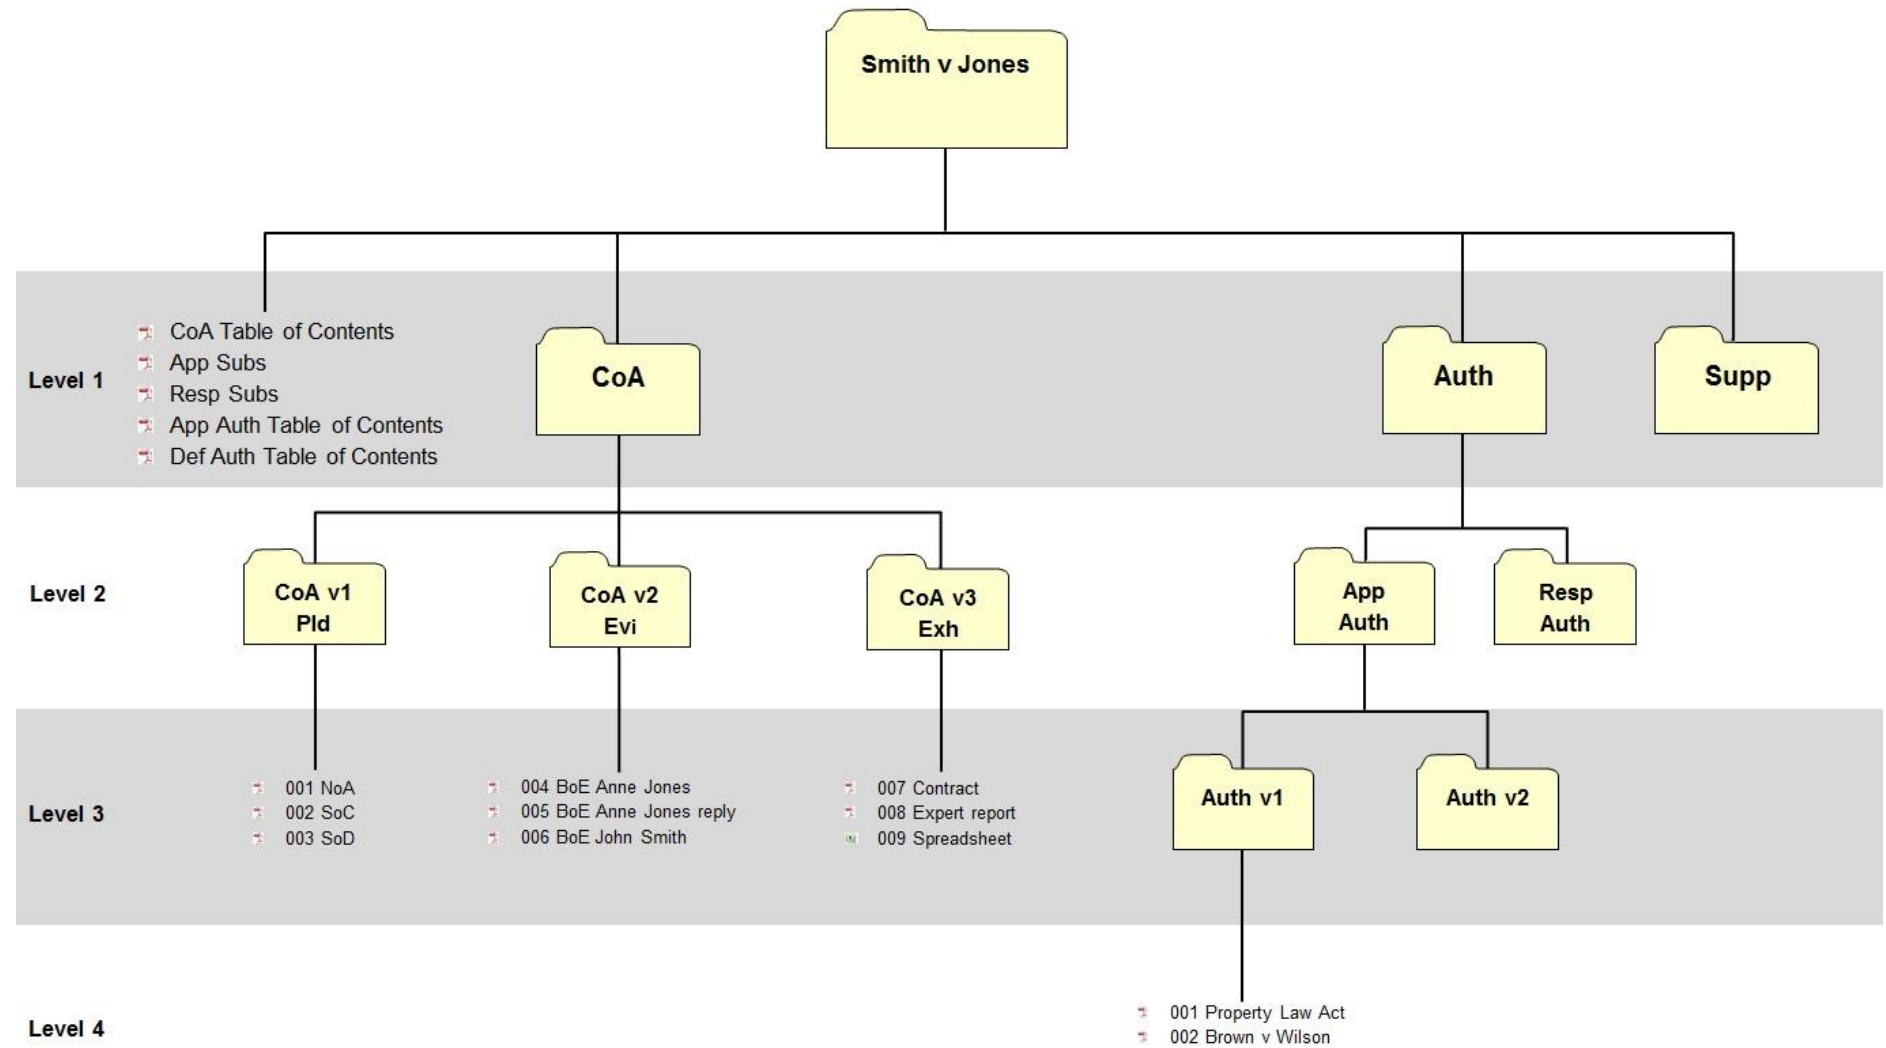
Smith v Jones

Level 1

CoA Table of Contents
App Subs
Resp Subs
App Auth Table of Contents
Def Auth Table of Contents

CoA

Auth

Supp

Level 2

CoA v1 Pld

CoA v2 Evi

CoA v3 Exh

App Auth

Resp Auth

Level 3

001 NoA
002 SoC
003 SoD

004 BoE Anne Jones
005 BoE Anne Jones reply
006 BoE John Smith

007 Contract
008 Expert report
009 Spreadsheet

Auth v1

Auth v2

Level 4

001 Property Law Act
002 Brown v Wilson